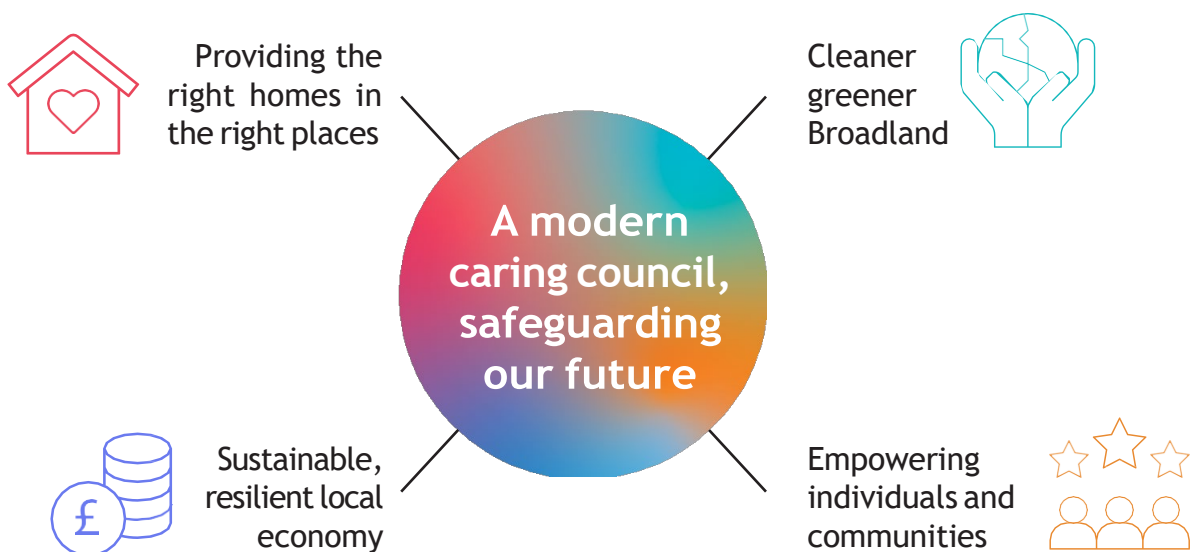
Providing the right homes in the right places

Cleaner greener Broadland

A modern caring council, safeguarding our future

£

Sustainable, resilient local economy

Empowering individuals and communities